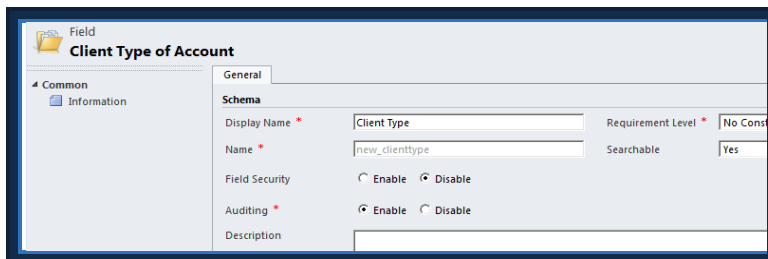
Field
Client Type of Account

Common
Information

General

Schema

Display Name *
Client Type
Requirement Level *
No Const

Name *
new_clienttype
Searchable
Yes

Field Security
Enable
Disable

Auditing *
Enable
Disable

Description